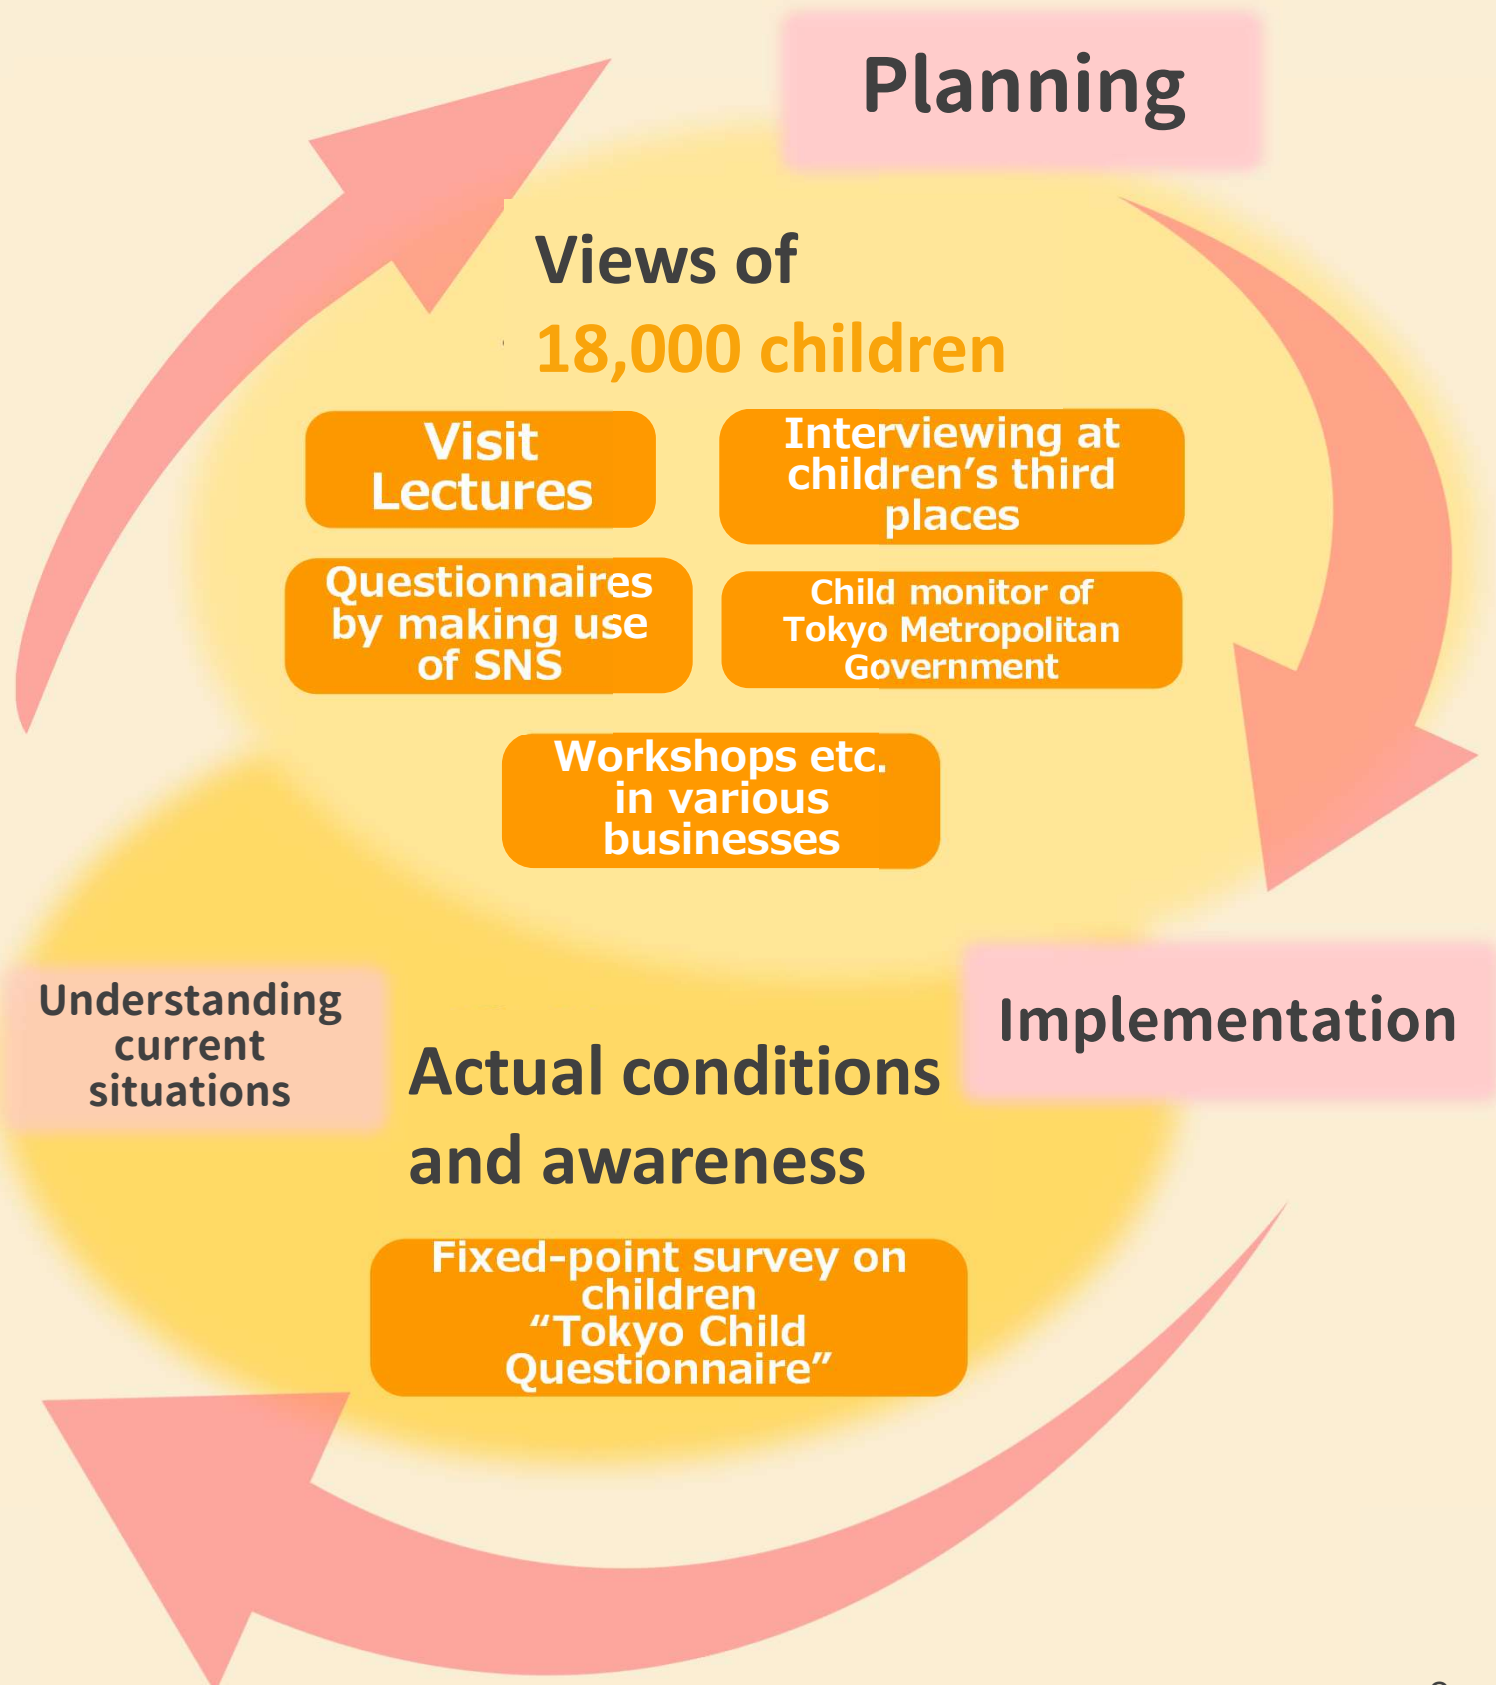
Planning

Views of
18,000 children

Visit Lectures

Interviewing at children’s third places

Questionnaires by making use of SNS

Child monitor of Tokyo Metropolitan Government

Workshops etc. in various businesses

Understanding current situations

Actual conditions and awareness

Implementation

Fixed-point survey on children “Tokyo Child Questionnaire”